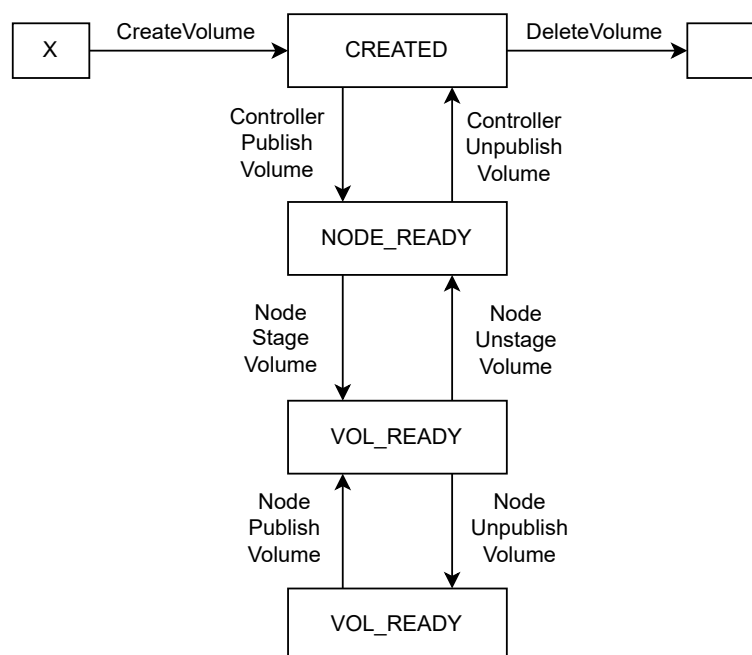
X

CreateVolume

CREATED

DeleteVolume

Controller Publish Volume

Controller Unpublish Volume

NODE_READY

Node Stage Volume

Node Unstage Volume

VOL_READY

Node Publish Volume

Node Unpublish Volume

VOL_READY